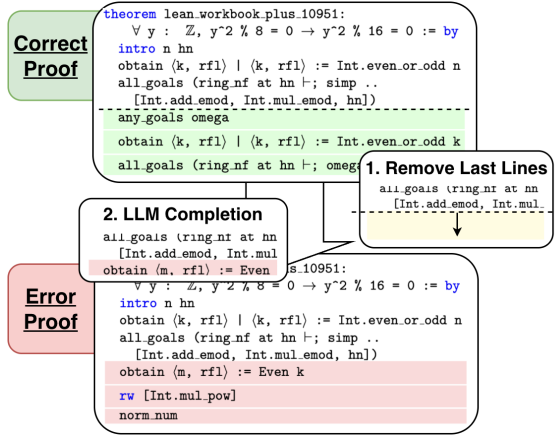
Correct Proof

theorem lean_workbook_plus_10951:
  ∀ y : ℤ, y^2 % 8 = 0 → y^2 % 16 = 0 := by
  intro n hn
  obtain ⟨k, rfl⟩ | ⟨k, rfl⟩ := Int.even_or_odd n
  all_goals (ring_nf at hn ⊢; simp ..
    [Int.add_emod, Int.mul_emod, hn])
  any_goals omega
  obtain ⟨k, rfl⟩ | ⟨k, rfl⟩ := Int.even_or_odd k
  all_goals (ring_nf at hn ⊢; omega

1. Remove Last Lines

all_goals (ring_nf at hn
  [Int.add_emod, Int.mul_

2. LLM Completion

all_goals (ring_nf at hn
  [Int.add_emod, Int.mul
obtain ⟨m, rfl⟩ := Even

Error Proof

plus_10951:
  ∀ y : ℤ, y^2 % 8 = 0 → y^2 % 16 = 0 := by
  intro n hn
  obtain ⟨k, rfl⟩ | ⟨k, rfl⟩ := Int.even_or_odd n
  all_goals (ring_nf at hn ⊢; simp ..
    [Int.add_emod, Int.mul_emod, hn])
  obtain ⟨m, rfl⟩ := Even k
  rw [Int.mul_pow]
  norm_num